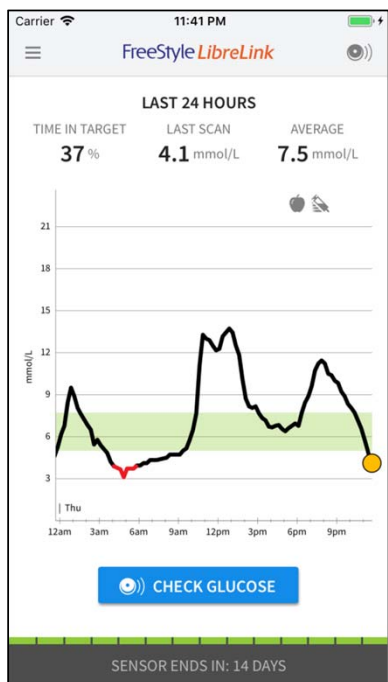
Carrier
11:41 PM

FreeStyle LibreLink

LAST 24 HOURS

TIME IN TARGET
37 %

LAST SCAN
4.1 mmol/L

AVERAGE
7.5 mmol/L

21
18
15
12
9
6
3
mmol/L

Thu

12am
3am
6am
9am
12pm
3pm
6pm
9pm

CHECK GLUCOSE

SENSOR ENDS IN: 14 DAYS